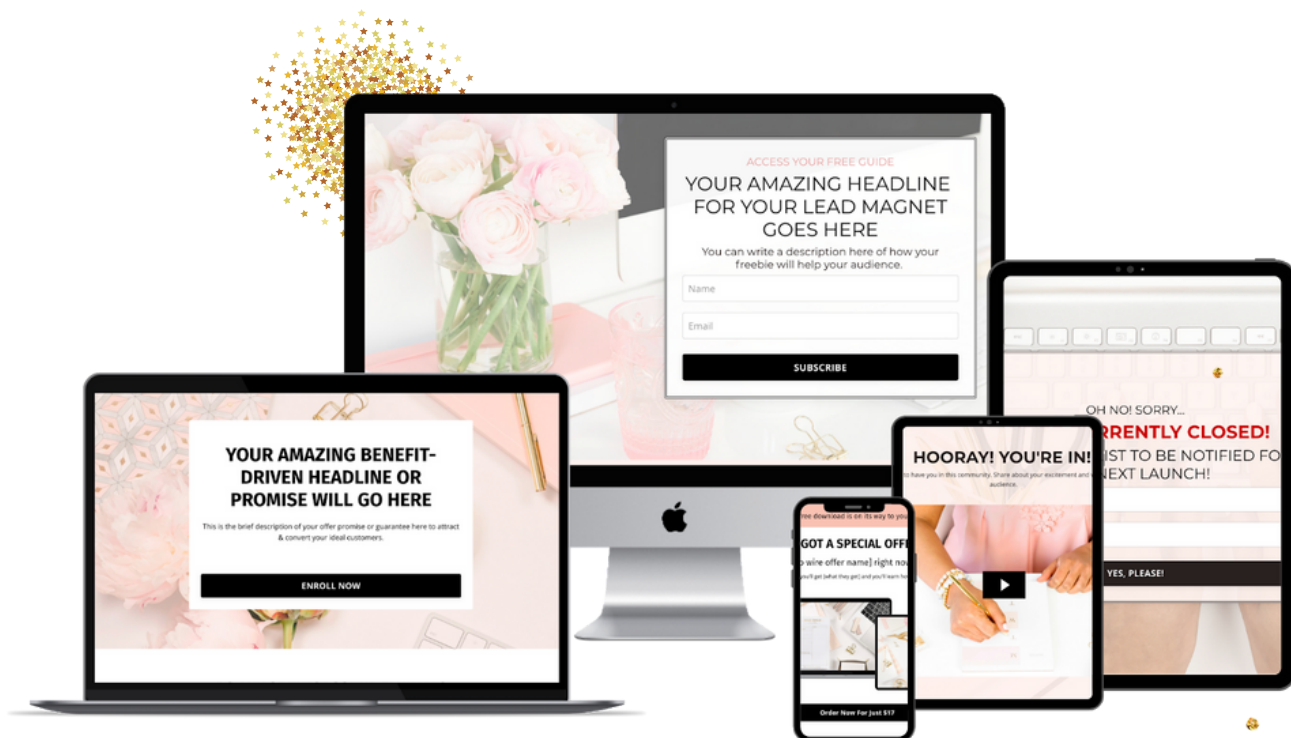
ACCESS YOUR FREE GUIDE

YOUR AMAZING HEADLINE FOR YOUR LEAD MAGNET GOES HERE

You can write a description here of how your freebie will help your audience.

Name

Email

SUBSCRIBE

YOUR AMAZING BENEFIT-DRIVEN HEADLINE OR PROMISE WILL GO HERE

This is the brief description of your offer promise or guarantee here to attract & convert your ideal customers.

ENROLL NOW

OH NO! SORRY...

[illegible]RRENTLY CLOSED!

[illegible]IST TO BE NOTIFIED FO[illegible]

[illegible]NEXT LAUNCH!

YES, PLEASE!

HOORAY! YOU'RE IN!

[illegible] to have you in this community. Share about your excitement and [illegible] audience.

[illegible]ree download is on its way to you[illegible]

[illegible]GOT A SPECIAL OFF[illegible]

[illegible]o wire offer name] right no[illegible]

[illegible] you'll get [what they get] and you'll learn ho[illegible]

Order Now For Just $17